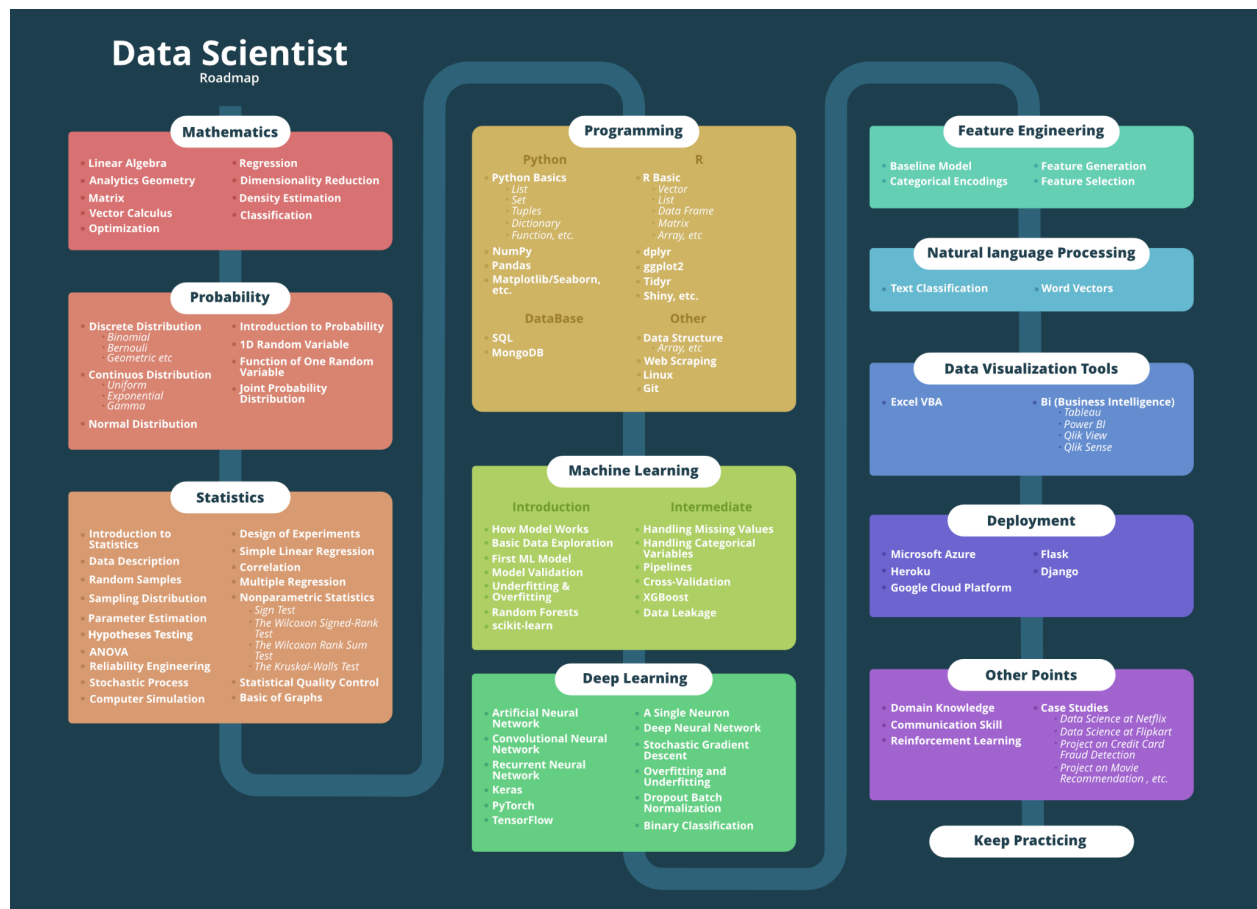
Data Scientist
Roadmap

Mathematics

Linear Algebra
Analytics Geometry
Matrix
Vector Calculus
Optimization

Regression
Dimensionality Reduction
Density Estimation
Classification

Probability

Discrete Distribution
Binomial
Bernouli
Geometric etc
Continuos Distribution
Uniform
Exponential
Gamma
Normal Distribution

Introduction to Probability
1D Random Variable
Function of One Random Variable
Joint Probability Distribution

Statistics

Introduction to Statistics
Data Description
Random Samples
Sampling Distribution
Parameter Estimation
Hypotheses Testing
ANOVA
Reliability Engineering
Stochastic Process
Computer Simulation

Design of Experiments
Simple Linear Regression
Correlation
Multiple Regression
Nonparametric Statistics
Sign Test
The Wilcoxon Signed-Rank Test
The Wilcoxon Rank Sum Test
The Kruskal-Walls Test
Statistical Quality Control
Basic of Graphs

Programming

Python
Python Basics
List
Set
Tuples
Dictionary
Function, etc.
NumPy
Pandas
Matplotlib/Seaborn, etc.

R
R Basic
Vector
List
Data Frame
Matrix
Array, etc
dplyr
ggplot2
Tidyr
Shiny, etc.

DataBase
SQL
MongoDB

Other
Data Structure
Array, etc
Web Scraping
Linux
Git

Machine Learning

Introduction
How Model Works
Basic Data Exploration
First ML Model
Model Validation
Underfitting & Overfitting
Random Forests
scikit-learn

Intermediate
Handling Missing Values
Handling Categorical Variables
Pipelines
Cross-Validation
XGBoost
Data Leakage

Deep Learning

Artificial Neural Network
Convolutional Neural Network
Recurrent Neural Network
Keras
PyTorch
TensorFlow

A Single Neuron
Deep Neural Network
Stochastic Gradient Descent
Overfitting and Underfitting
Dropout Batch Normalization
Binary Classification

Feature Engineering

Baseline Model
Categorical Encodings
Feature Generation
Feature Selection

Natural language Processing

Text Classification
Word Vectors

Data Visualization Tools

Excel VBA
Bi (Business Intelligence)
Tableau
Power BI
Qlik View
Qlik Sense

Deployment

Microsoft Azure
Heroku
Google Cloud Platform
Flask
Django

Other Points

Domain Knowledge
Communication Skill
Reinforcement Learning
Case Studies
Data Science at Netflix
Data Science at Flipkart
Project on Credit Card Fraud Detection
Project on Movie Recommendation , etc.

Keep Practicing